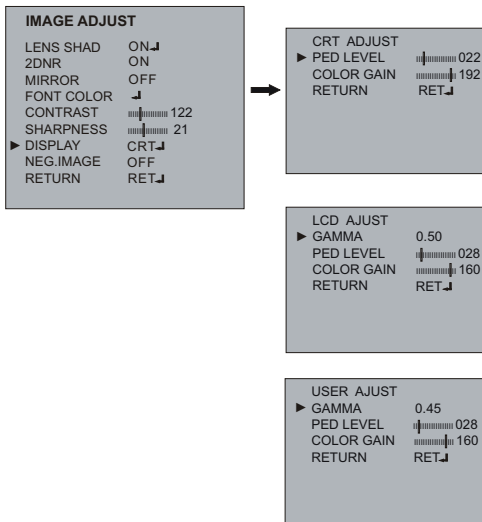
IMAGE ADJUST

LENS SHAD ON↵
2DNR ON
MIRROR OFF
FONT COLOR ↵
CONTRAST 122
SHARPNESS 21
► DISPLAY CRT↵
NEG.IMAGE OFF
RETURN RET↵

CRT ADJUST
► PED LEVEL 022
COLOR GAIN 192
RETURN RET↵

LCD AJUST
► GAMMA 0.50
PED LEVEL 028
COLOR GAIN 160
RETURN RET↵

USER AJUST
► GAMMA 0.45
PED LEVEL 028
COLOR GAIN 160
RETURN RET↵